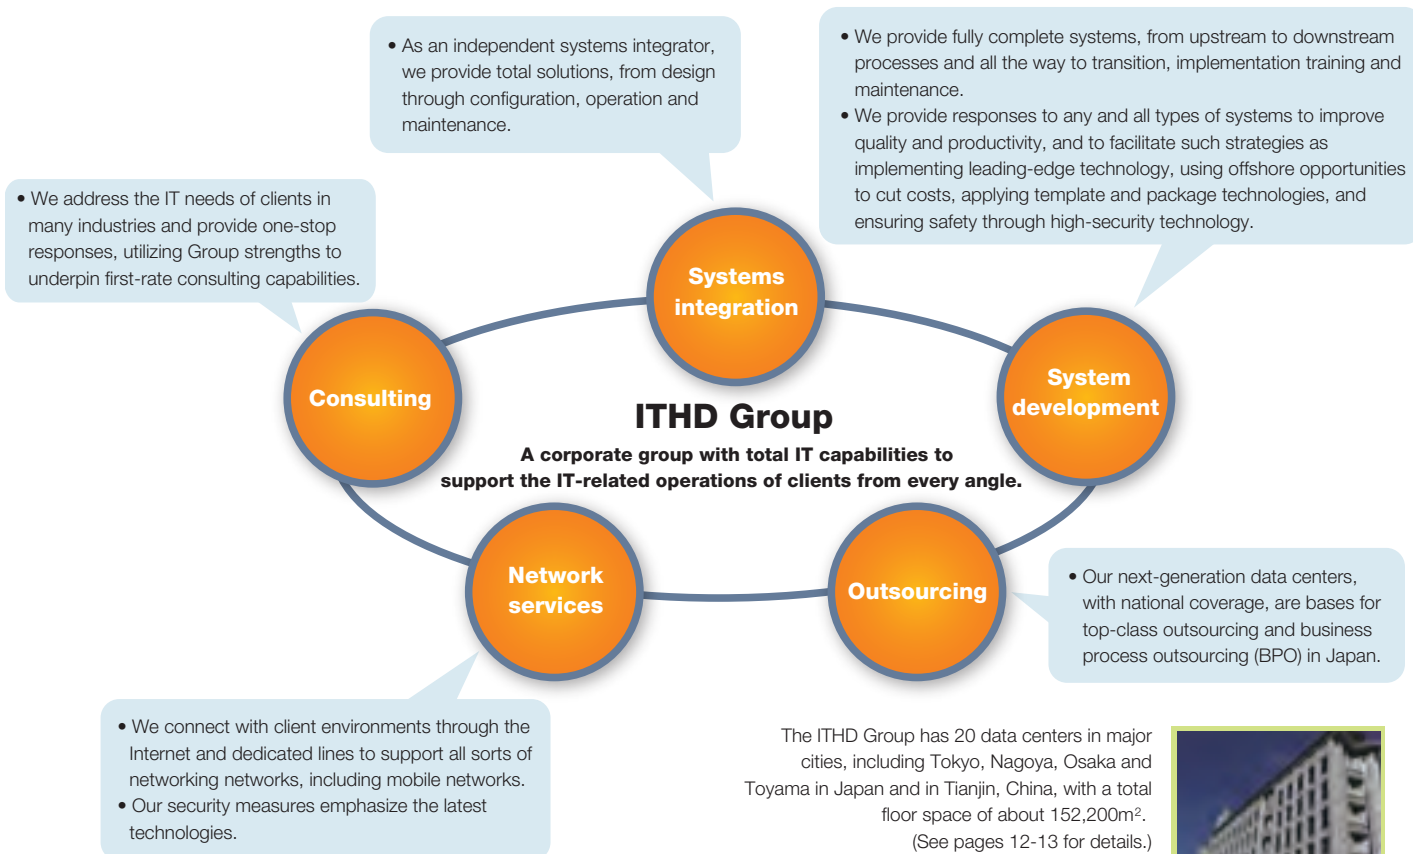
• As an independent systems integrator, we provide total solutions, from design through configuration, operation and maintenance.

• We provide fully complete systems, from upstream to downstream processes and all the way to transition, implementation training and maintenance.
• We provide responses to any and all types of systems to improve quality and productivity, and to facilitate such strategies as implementing leading-edge technology, using offshore opportunities to cut costs, applying template and package technologies, and ensuring safety through high-security technology.

• We address the IT needs of clients in many industries and provide one-stop responses, utilizing Group strengths to underpin first-rate consulting capabilities.

Systems integration

Consulting

System development

ITHD Group

A corporate group with total IT capabilities to support the IT-related operations of clients from every angle.

Network services

Outsourcing

• Our next-generation data centers, with national coverage, are bases for top-class outsourcing and business process outsourcing (BPO) in Japan.

• We connect with client environments through the Internet and dedicated lines to support all sorts of networking networks, including mobile networks.
• Our security measures emphasize the latest technologies.

The ITHD Group has 20 data centers in major cities, including Tokyo, Nagoya, Osaka and Toyama in Japan and in Tianjin, China, with a total floor space of about 152,200m$^2$. (See pages 12-13 for details.)